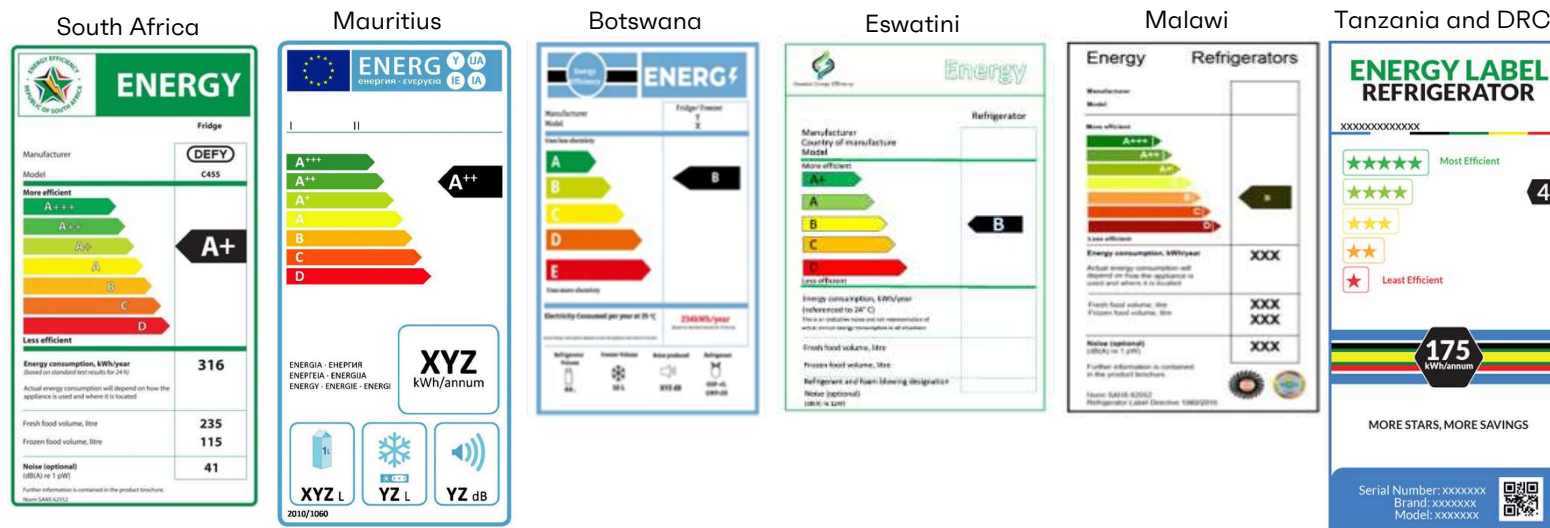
South Africa

ENERGY EFFICIENCY REPUBLIC OF SOUTH AFRICA

ENERGY

Fridge

Manufacturer DEFY

Model C455

More efficient

A+++

A++

A+

A

B

C

D

A+

Less efficient

Energy consumption, kWh/year (based on standard test results for 24 h) 316

Actual energy consumption will depend on how the appliance is used and where it is located

Fresh food volume, litre 235

Frozen food volume, litre 115

Noise (optional) (dB(A) re 1 pW) 41

Further information is contained in the product brochure.

Norm SANS 62552

Mauritius

ENERG Y UA IE IA

енергия · ενεργεια

I II

A+++

A++

A+

A

B

C

D

A++

ENERGIA · ЕНЕРГИЯ ΕΝΕΡΓΕΙΑ · ENERGIJA ENERGY · ENERGIE · ENERGI

XYZ kWh/annum

XYZ L

YZ L

YZ dB

2010/1060

Botswana

Energy Efficiency

ENERG

Manufacturer Model

Fridge/ Freezer Y X

Uses less electricity

A

B

C

D

E

B

Uses more electricity

Electricity Consumed per year at 25 °C

234kWh/year

Refrigerator Volume

Freezer Volume

Noise produced

Refrigerant

Eswatini

Energy

Refrigerator

Manufacturer

Country of manufacture

Model

More efficient

A+

A

B

C

D

B

Less efficient

Energy consumption, kWh/year (referenced to 24° C)

Fresh food volume, litre

Frozen food volume, litre

Refrigerant and foam blowing designation

Noise (optional)

Malawi

Energy Refrigerators

Manufacturer

Model

More efficient

A+++

A++

A+

Less efficient

Energy consumption, kWh/year XXX

Actual energy consumption will depend on how the appliance is used and where it is located

Fresh food volume, litre

Frozen food volume, litre

XXX

XXX

Noise (optional) (dB(A) re 1 pW) XXX

Further information is contained in the product brochure.

Norm SANS 62552

Refrigerator Label Directive

Tanzania and DRC

ENERGY LABEL REFRIGERATOR

XXXXXXXXXXXXX

Most Efficient

4

Least Efficient

175 kWh/annum

MORE STARS, MORE SAVINGS

Serial Number: xxxxxxx

Brand: xxxxxxx

Model: xxxxxxx